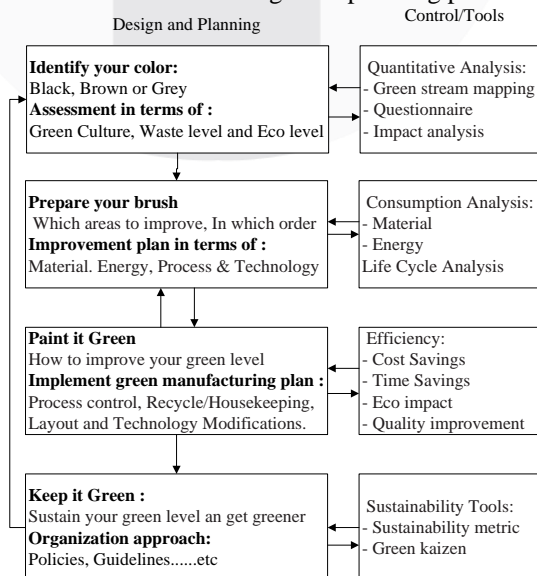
Design and Planning

Control/Tools

**Identify your color:**
Black, Brown or Grey
**Assessment in terms of :**
Green Culture, Waste level and Eco level

Quantitative Analysis:
- Green stream mapping
- Questionnaire
- Impact analysis

**Prepare your brush**
Which areas to improve, In which order
**Improvement plan in terms of :**
Material. Energy, Process & Technology

Consumption Analysis:
- Material
- Energy
Life Cycle Analysis

**Paint it Green**
How to improve your green level
**Implement green manufacturing plan :**
Process control, Recycle/Housekeeping, Layout and Technology Modifications.

Efficiency:
- Cost Savings
- Time Savings
- Eco impact
- Quality improvement

**Keep it Green :**
Sustain your green level an get greener
**Organization approach:**
Policies, Guidelines......etc

Sustainability Tools:
- Sustainability metric
- Green kaizen